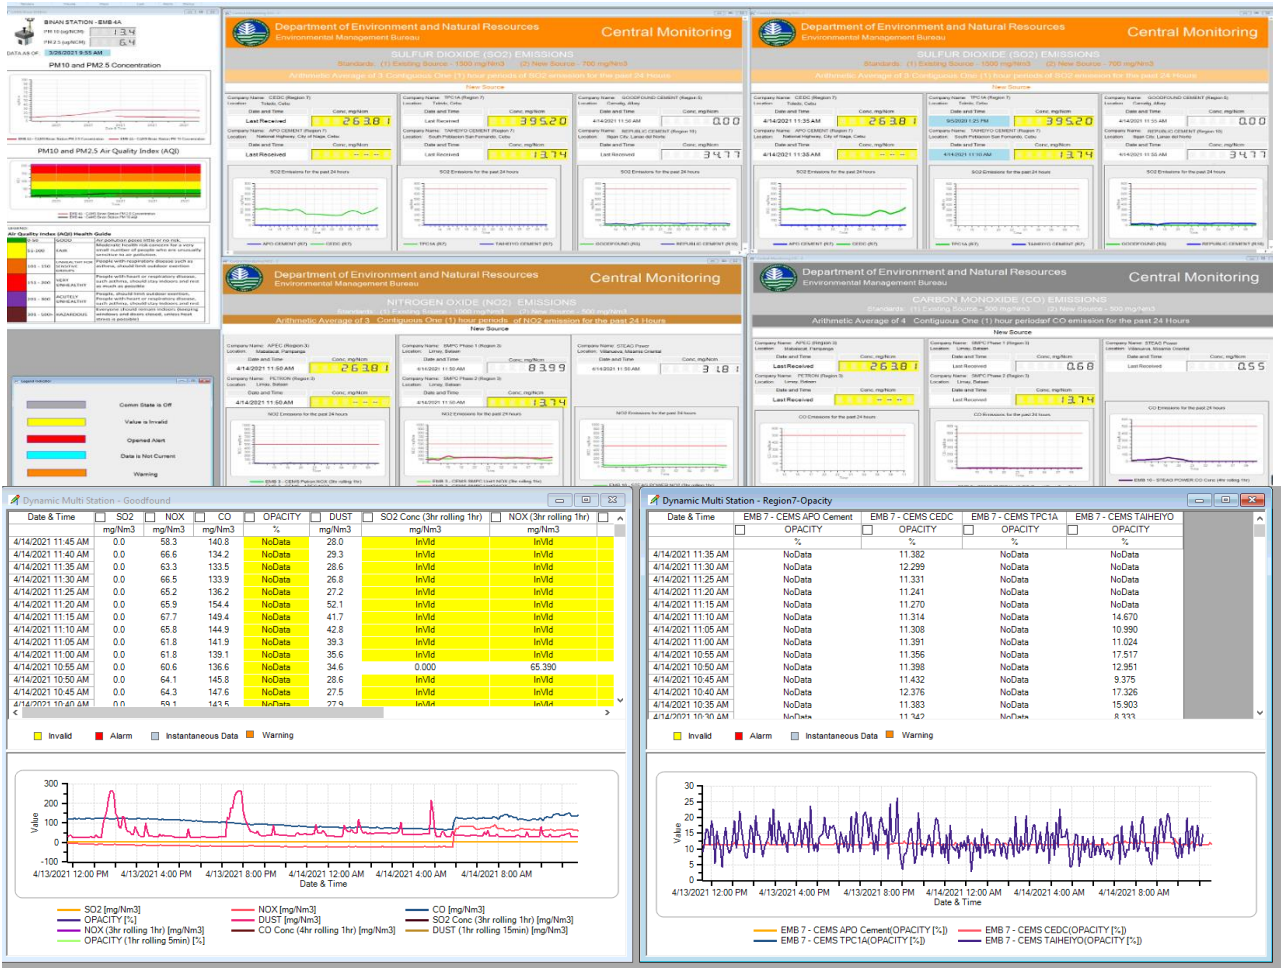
BINAN STATION - EMB 4A
PM 10 (ug/NCM) 13.4
PM 2.5 (ug/NCM) 6.4
DATA AS OF: 3/29/2021 9:55 AM
PM10 and PM2.5 Concentration

PM10 and PM2.5 Air Quality Index (AQI)

Air Quality Index (AQI) Health Guide

Comm State is Off
Value is Invalid
Opened Alert
Data is Not Current
Warning

Department of Environment and Natural Resources
Environmental Management Bureau
Central Monitoring
SULFUR DIOXIDE (SO2) EMISSIONS
Arithmetic Average of 3 Contiguous One (1) hour periods of SO2 emission for the past 24 Hours
New Source
Last Received 263.81
Last Received 395.20
0.00
Last Received 13.74
347.7
SO2 Emissions for the past 24 hours

Department of Environment and Natural Resources
Environmental Management Bureau
Central Monitoring
SULFUR DIOXIDE (SO2) EMISSIONS
Arithmetic Average of 3 Contiguous One (1) hour periods of SO2 emission for the past 24 Hours
New Source
4/14/2021 11:35 AM 263.81
395.20
0.00
4/14/2021 11:35 AM
13.74
347.7

Department of Environment and Natural Resources
Environmental Management Bureau
Central Monitoring
NITROGEN OXIDE (NO2) EMISSIONS
Arithmetic Average of 3 Contiguous One (1) hour periods of NO2 emission for the past 24 Hours
New Source
4/14/2021 11:50 AM 263.81
83.99
4/14/2021 11:50 AM 3.18
4/14/2021 11:50 AM 13.74
NO2 Emissions for the past 24 hours

Department of Environment and Natural Resources
Environmental Management Bureau
Central Monitoring
CARBON MONOXIDE (CO) EMISSIONS
Arithmetic Average of 4 Contiguous One (1) hour periodof CO emission for the past 24 Hours
New Source
Last Received 263.81
0.68
0.55
Last Received 13.74
CO Emissions for the past 24 hours

Dynamic Multi Station - Goodfound

| Date & Time | SO2 | NOX | CO | OPACITY | DUST | SO2 Conc (3hr rolling 1hr) | NOX (3hr rolling 1hr) |
|---|---|---|---|---|---|---|---|
| | mg/Nm3 | mg/Nm3 | mg/Nm3 | % | mg/Nm3 | mg/Nm3 | mg/Nm3 |
| 4/14/2021 11:45 AM | 0.0 | 58.3 | 140.8 | NoData | 28.0 | InVld | InVld |
| 4/14/2021 11:40 AM | 0.0 | 66.6 | 134.2 | NoData | 29.3 | InVld | InVld |
| 4/14/2021 11:35 AM | 0.0 | 63.3 | 133.5 | NoData | 28.6 | InVld | InVld |
| 4/14/2021 11:30 AM | 0.0 | 66.5 | 133.9 | NoData | 26.8 | InVld | InVld |
| 4/14/2021 11:25 AM | 0.0 | 65.2 | 136.2 | NoData | 27.2 | InVld | InVld |
| 4/14/2021 11:20 AM | 0.0 | 65.9 | 154.4 | NoData | 52.1 | InVld | InVld |
| 4/14/2021 11:15 AM | 0.0 | 67.7 | 149.4 | NoData | 41.7 | InVld | InVld |
| 4/14/2021 11:10 AM | 0.0 | 65.8 | 144.9 | NoData | 42.8 | InVld | InVld |
| 4/14/2021 11:05 AM | 0.0 | 61.8 | 141.9 | NoData | 39.3 | InVld | InVld |
| 4/14/2021 11:00 AM | 0.0 | 61.8 | 139.1 | NoData | 35.6 | InVld | InVld |
| 4/14/2021 10:55 AM | 0.0 | 60.6 | 136.6 | NoData | 34.6 | 0.000 | 65.390 |
| 4/14/2021 10:50 AM | 0.0 | 64.1 | 145.8 | NoData | 28.6 | InVld | InVld |
| 4/14/2021 10:45 AM | 0.0 | 64.3 | 147.6 | NoData | 27.5 | InVld | InVld |

Invalid Alarm Instantaneous Data Warning

Value
300 200 100 0 -100
4/13/2021 12:00 PM 4/13/2021 4:00 PM 4/13/2021 8:00 PM 4/14/2021 12:00 AM 4/14/2021 4:00 AM 4/14/2021 8:00 AM
Date & Time
SO2 [mg/Nm3] NOX [mg/Nm3] CO [mg/Nm3]
OPACITY [%] DUST [mg/Nm3] SO2 Conc (3hr rolling 1hr) [mg/Nm3]
NOX (3hr rolling 1hr) [mg/Nm3] CO Conc (4hr rolling 1hr) [mg/Nm3] DUST (1hr rolling 15min) [mg/Nm3]
OPACITY (1hr rolling 5min) [%]

Dynamic Multi Station - Region7-Opacity

| Date & Time | EMB 7 - CEMS APO Cement | EMB 7 - CEMS CEDC | EMB 7 - CEMS TPC1A | EMB 7 - CEMS TAIHEIYO |
|---|---|---|---|---|
| | OPACITY | OPACITY | OPACITY | OPACITY |
| | % | % | % | % |
| 4/14/2021 11:35 AM | NoData | 11.382 | NoData | NoData |
| 4/14/2021 11:30 AM | NoData | 12.299 | NoData | NoData |
| 4/14/2021 11:25 AM | NoData | 11.331 | NoData | NoData |
| 4/14/2021 11:20 AM | NoData | 11.241 | NoData | NoData |
| 4/14/2021 11:15 AM | NoData | 11.270 | NoData | NoData |
| 4/14/2021 11:10 AM | NoData | 11.314 | NoData | 14.670 |
| 4/14/2021 11:05 AM | NoData | 11.308 | NoData | 10.990 |
| 4/14/2021 11:00 AM | NoData | 11.391 | NoData | 11.024 |
| 4/14/2021 10:55 AM | NoData | 11.356 | NoData | 17.517 |
| 4/14/2021 10:50 AM | NoData | 11.398 | NoData | 12.951 |
| 4/14/2021 10:45 AM | NoData | 11.432 | NoData | 9.375 |
| 4/14/2021 10:40 AM | NoData | 12.376 | NoData | 17.326 |
| 4/14/2021 10:35 AM | NoData | 11.383 | NoData | 15.903 |

Invalid Alarm Instantaneous Data Warning

Value
30 25 20 15 10 5 0
4/13/2021 12:00 PM 4/13/2021 4:00 PM 4/13/2021 8:00 PM 4/14/2021 12:00 AM 4/14/2021 4:00 AM 4/14/2021 8:00 AM
Date & Time
EMB 7 - CEMS APO Cement(OPACITY [%]) EMB 7 - CEMS CEDC(OPACITY [%])
EMB 7 - CEMS TPC1A(OPACITY [%]) EMB 7 - CEMS TAIHEIYO(OPACITY [%])